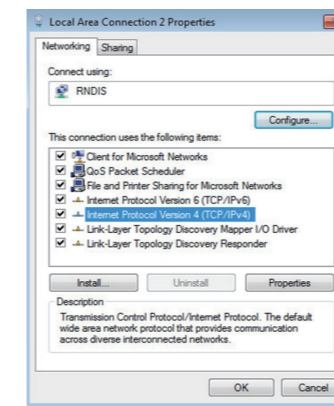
Local Area Connection 2 Properties

Networking | Sharing

Connect using:

RNDIS

Configure...

This connection uses the following items:

Client for Microsoft Networks
QoS Packet Scheduler
File and Printer Sharing for Microsoft Networks
Internet Protocol Version 6 (TCP/IPv6)
Internet Protocol Version 4 (TCP/IPv4)
Link-Layer Topology Discovery Mapper I/O Driver
Link-Layer Topology Discovery Responder

Install... | Uninstall | Properties

Description
Transmission Control Protocol/Internet Protocol. The default wide area network protocol that provides communication across diverse interconnected networks.

OK | Cancel